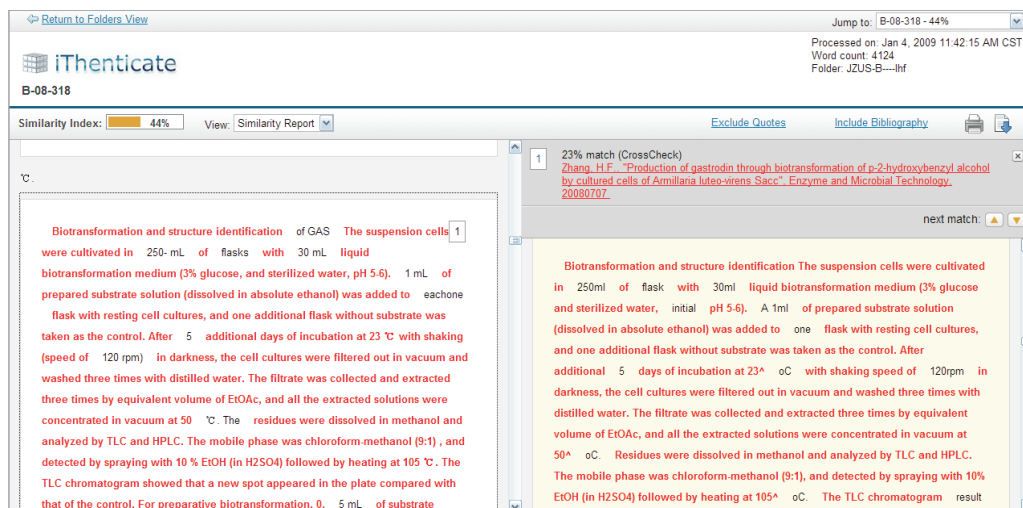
Return to Folders View

Jump to: B-08-318 - 44%

iThenticate

B-08-318

Processed on: Jan 4, 2009 11:42:15 AM CST
Word count: 4124
Folder: JZUS-B----lhf

Similarity Index: 44%

View: Similarity Report

Exclude Quotes

Include Bibliography

℃.

Biotransformation and structure identification of GAS The suspension cells 1 were cultivated in 250- mL of flasks with 30 mL liquid biotransformation medium (3% glucose, and sterilized water, pH 5-6). 1 mL of prepared substrate solution (dissolved in absolute ethanol) was added to eachone flask with resting cell cultures, and one additional flask without substrate was taken as the control. After 5 additional days of incubation at 23 ℃ with shaking (speed of 120 rpm) in darkness, the cell cultures were filtered out in vacuum and washed three times with distilled water. The filtrate was collected and extracted three times by equivalent volume of EtOAc, and all the extracted solutions were concentrated in vacuum at 50 ℃. The residues were dissolved in methanol and analyzed by TLC and HPLC. The mobile phase was chloroform-methanol (9:1) , and detected by spraying with 10 % EtOH (in H2SO4) followed by heating at 105 ℃. The TLC chromatogram showed that a new spot appeared in the plate compared with that of the control. For preparative biotransformation, 0. 5 mL of substrate

1 23% match (CrossCheck)
Zhang, H.F.. "Production of gastrodin through biotransformation of p-2-hydroxybenzyl alcohol by cultured cells of Armillaria luteo-virens Sacc", Enzyme and Microbial Technology, 20080707

next match:

Biotransformation and structure identification The suspension cells were cultivated in 250ml of flask with 30ml liquid biotransformation medium (3% glucose and sterilized water, initial pH 5-6). A 1ml of prepared substrate solution (dissolved in absolute ethanol) was added to one flask with resting cell cultures, and one additional flask without substrate was taken as the control. After additional 5 days of incubation at 23^ oC with shaking speed of 120rpm in darkness, the cell cultures were filtered out in vacuum and washed three times with distilled water. The filtrate was collected and extracted three times by equivalent volume of EtOAc, and all the extracted solutions were concentrated in vacuum at 50^ oC. Residues were dissolved in methanol and analyzed by TLC and HPLC. The mobile phase was chloroform-methanol (9:1), and detected by spraying with 10% EtOH (in H2SO4) followed by heating at 105^ oC. The TLC chromatogram result